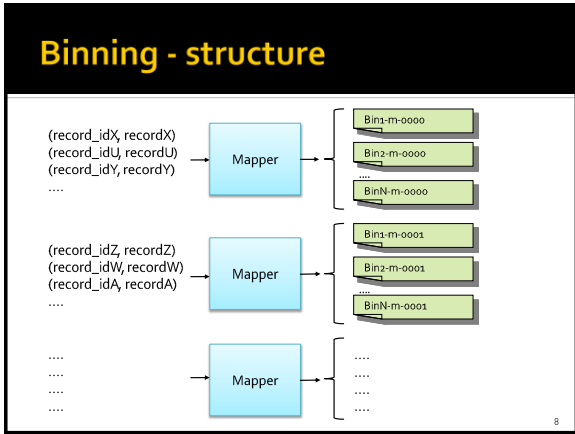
Binning - structure

(record_idX, recordX)
(record_idU, recordU)
(record_idY, recordY)
....

Mapper

Bin1-m-0000
Bin2-m-0000
....
BinN-m-0000

(record_idZ, recordZ)
(record_idW, recordW)
(record_idA, recordA)
....

Mapper

Bin1-m-0001
Bin2-m-0001
....
BinN-m-0001

....
....
....
....

Mapper

....
....
....
....

8